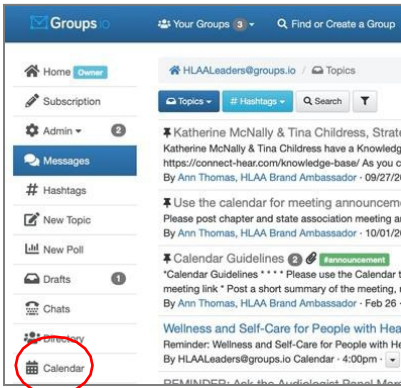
Groups.io
Your Groups 3
Find or Create a Group

Home Owner
Subscription
Admin 2
Messages
Hashtags
New Topic
New Poll
Drafts 1
Chats
Directory
Calendar

HLAALeaders@groups.io / Topics

Topics
# Hashtags
Search

Katherine McNally & Tina Childress, Strat
Katherine McNally & Tina Childress have a Knowledg
https://connect-hear.com/knowledge-base/ As you c
By Ann Thomas, HLAA Brand Ambassador · 09/27/

Use the calendar for meeting announceme
Please post chapter and state association meeting an
By Ann Thomas, HLAA Brand Ambassador · 10/01/

Calendar Guidelines 2 #announcement
*Calendar Guidelines * * * * Please use the Calendar t
meeting link * Post a short summary of the meeting,
By Ann Thomas, HLAA Brand Ambassador · Feb 26 ·

Wellness and Self-Care for People with He
Reminder: Wellness and Self-Care for People with He
By HLAALeaders@groups.io Calendar · 4:00pm ·

REMINDER: Ask the Audiologist Panel Mon